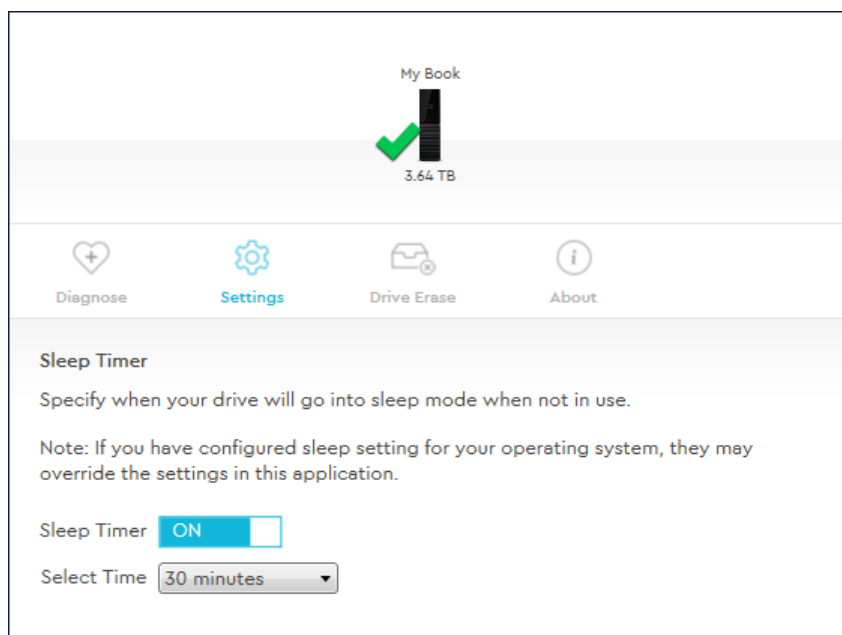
My Book

3.64 TB

Diagnose

Settings

Drive Erase

About

Sleep Timer

Specify when your drive will go into sleep mode when not in use.

Note: If you have configured sleep setting for your operating system, they may override the settings in this application.

Sleep Timer ON

Select Time 30 minutes